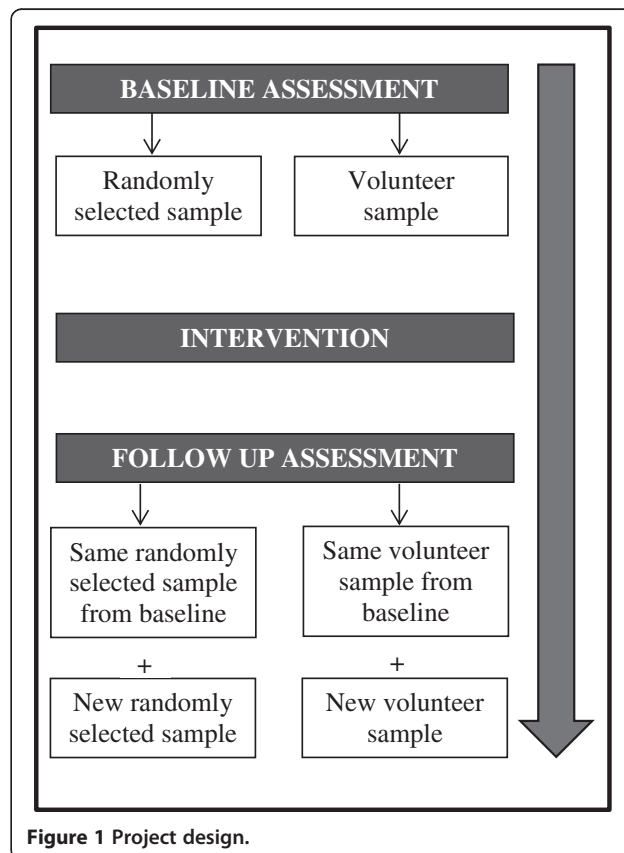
BASELINE ASSESSMENT

Randomly selected sample

Volunteer sample

INTERVENTION

FOLLOW UP ASSESSMENT

Same randomly selected sample from baseline

Same volunteer sample from baseline

+

+

New randomly selected sample

New volunteer sample

Figure 1 Project design.